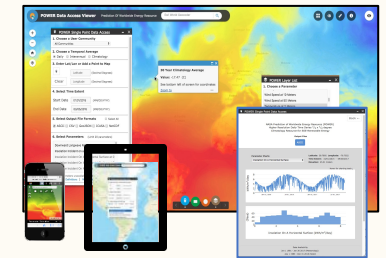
POWER Data Access Viewer

Prediction Of Worldwide Energy Resources

POWER Single Point Data Access

1. Choose a User Community

2. Choose a Temporal Average

Daily Interannual Climatology

3. Enter Lat/Lon or Add a Point to Map

4. Select Time Extent

Start Date

End Date

5. Select Output File Formats

6. Select Parameters

POWER User List

1. Choose a Parameter

POWER Single Point Data Access

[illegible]